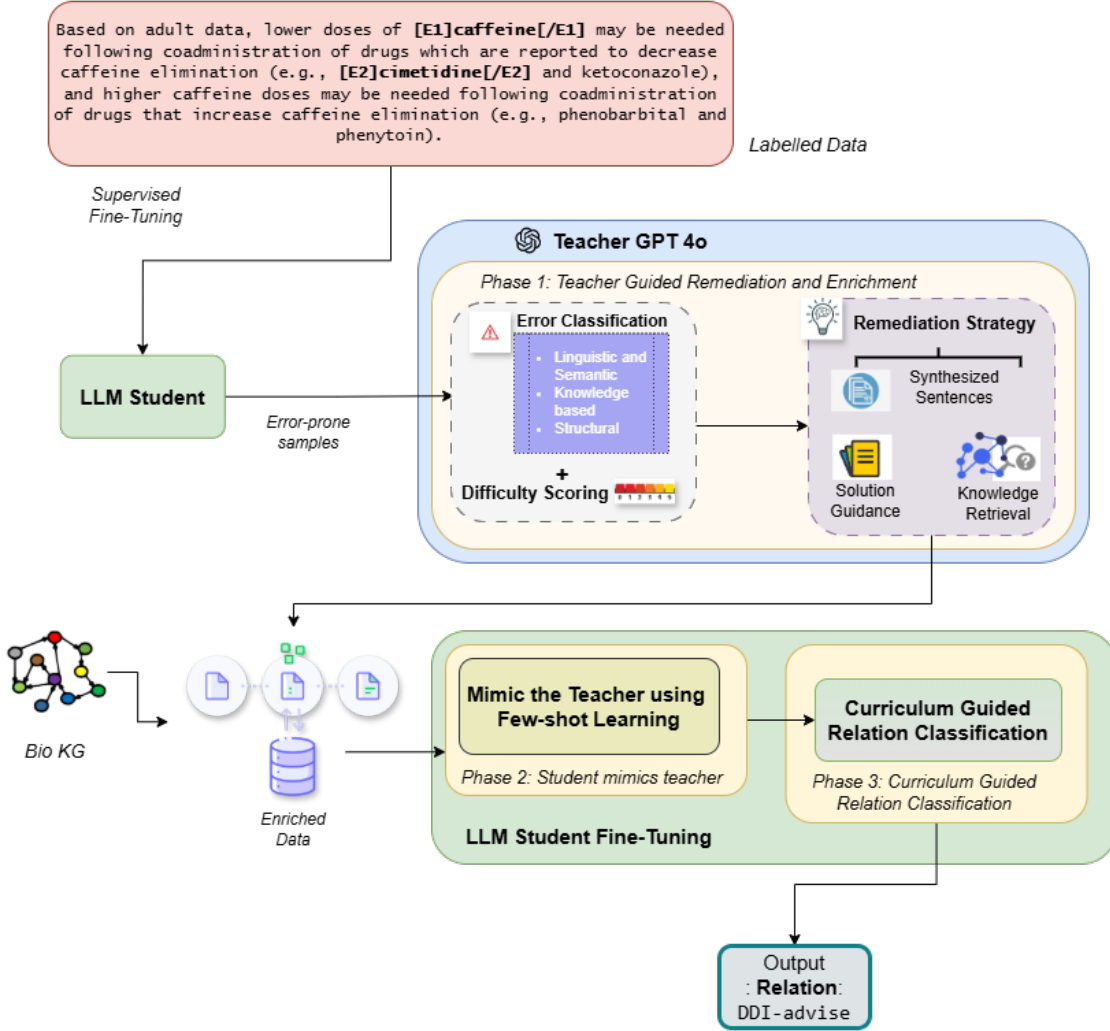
Based on adult data, lower doses of **[E1]caffeine[/E1]** may be needed following coadministration of drugs which are reported to decrease caffeine elimination (e.g., **[E2]cimetidine[/E2]** and ketoconazole), and higher caffeine doses may be needed following coadministration of drugs that increase caffeine elimination (e.g., phenobarbital and phenytoin).

Labelled Data

Supervised Fine-Tuning

Teacher GPT 4o

Phase 1: Teacher Guided Remediation and Enrichment

LLM Student

Error-prone samples

Error Classification

- Linguistic and Semantic
- Knowledge based
- Structural

+

Difficulty Scoring

Remediation Strategy

Synthesized Sentences

Solution Guidance

Knowledge Retrieval

Bio KG

Enriched Data

Mimic the Teacher using Few-shot Learning

Phase 2: Student mimics teacher

Curriculum Guided Relation Classification

Phase 3: Curriculum Guided Relation Classification

LLM Student Fine-Tuning

Output : **Relation**: DDI-advise